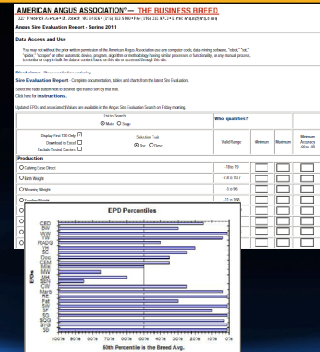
AMERICAN ANGUS ASSOCIATION® — THE BUSINESS BREED

Angus Sire Evaluation Report - Spring 2011

Data Access and Use

Sire Evaluation Report

Click here for instructions.

Who qualifies?

Display First 100 Only

Download to Excel

Exclude Pedigree

Selection Trait

Valid Range

Minimum

Maximum

Minimum Accuracy

Production

Calving Ease Direct

Birth Weight

Weaning Weight

EPD Percentiles

CED

BW

WW

YW

RADG

DMI

YH

SC

Doc

HP

CEM

Milk

MW

MH

$EN

CW

Marb

RE

Fat

$W

$F

$G

$QG

$YG

$B

EPDs

50th Percentile is the Breed Avg.